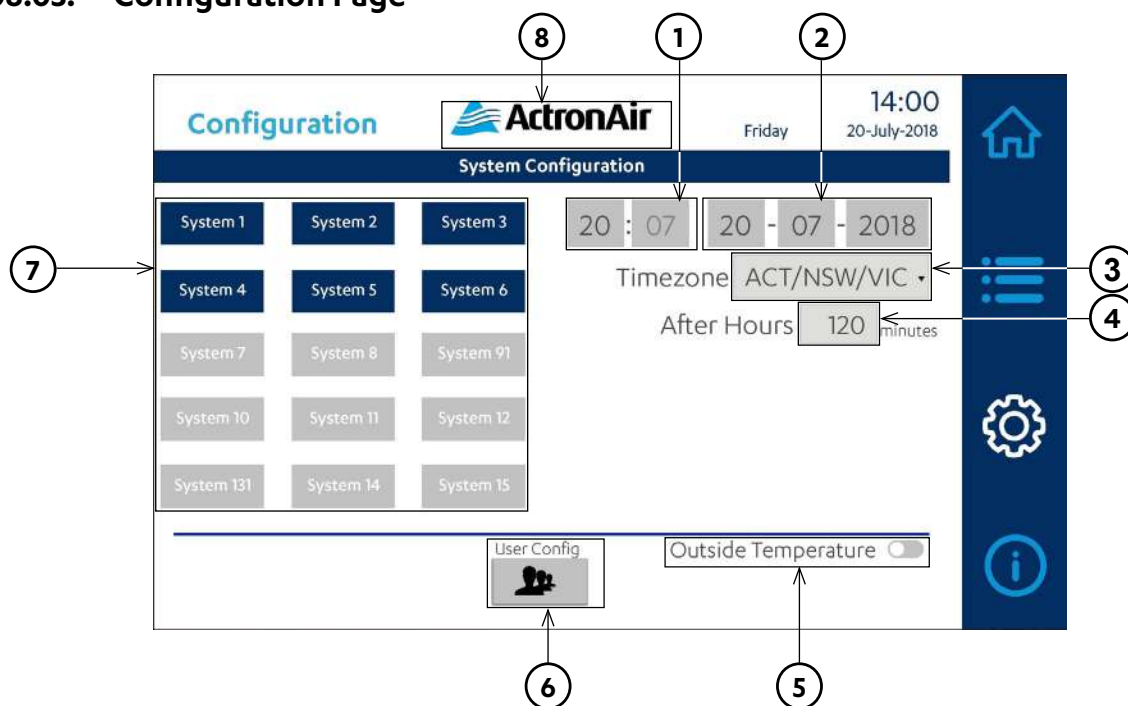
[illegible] Configuration Page

8 1 2

Configuration ActronAir Friday 14:00 20-July-2018

System Configuration

| System 1 | System 2 | System 3 |
|---|---|---|
| System 4 | System 5 | System 6 |
| System 7 | System 8 | System 91 |
| System 10 | System 11 | System 12 |
| System 131 | System 14 | System 15 |

7

20 : 07   20 - 07 - 2018

Timezone ACT/NSW/VIC 3

After Hours 120 minutes 4

User Config

Outside Temperature

6 5